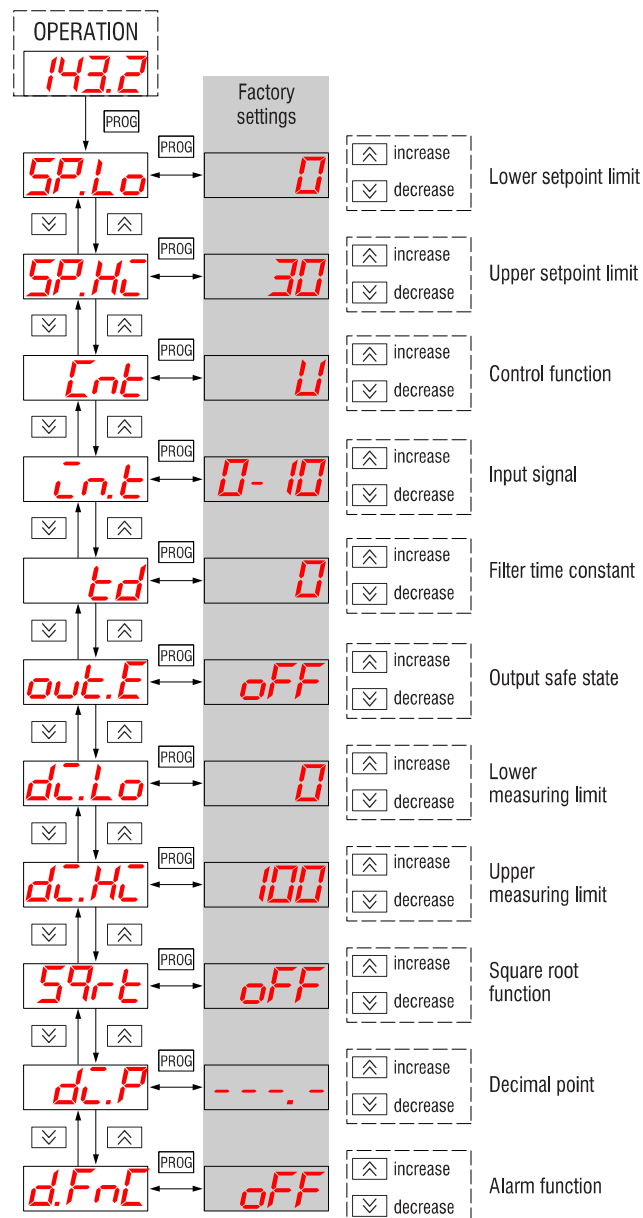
OPERATION

143.2

PROG

Factory settings

PROG
SP.Lo
0
increase
decrease
Lower setpoint limit

PROG
SP.Hi
30
increase
decrease
Upper setpoint limit

PROG
Cnt
U
increase
decrease
Control function

PROG
in.t
0- 10
increase
decrease
Input signal

PROG
td
0
increase
decrease
Filter time constant

PROG
out.E
oFF
increase
decrease
Output safe state

PROG
di.Lo
0
increase
decrease
Lower measuring limit

PROG
di.Hi
100
increase
decrease
Upper measuring limit

PROG
Sqrt
oFF
increase
decrease
Square root function

PROG
di.P
---.-
increase
decrease
Decimal point

PROG
d.FnC
oFF
increase
decrease
Alarm function